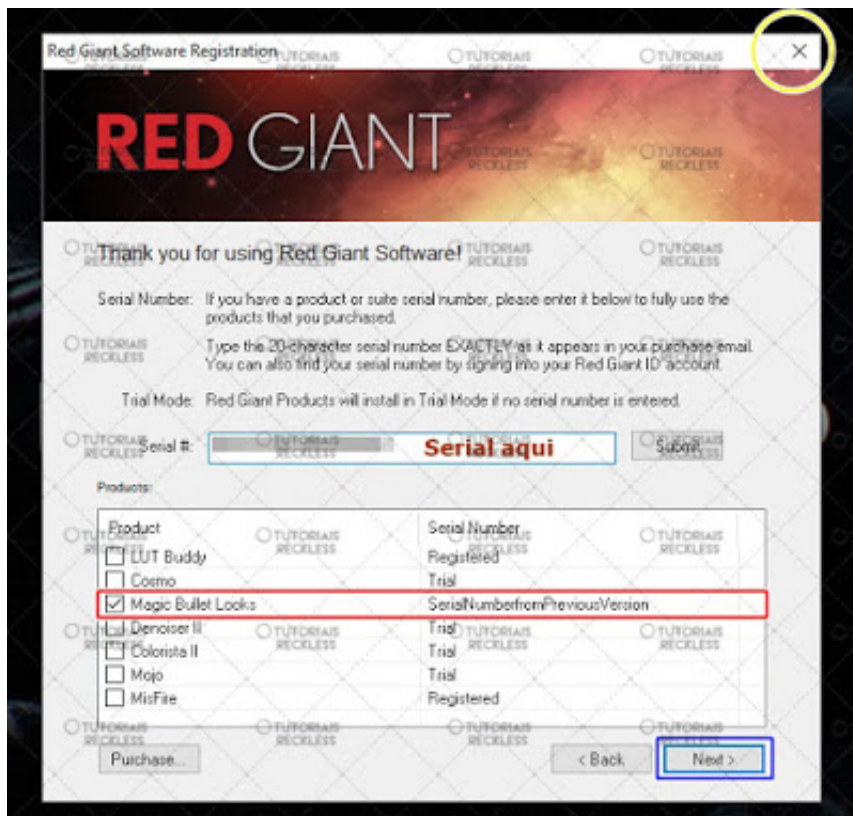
Red Giant Software Registration

RED GIANT

Thank you for using Red Giant Software!

Serial Number: If you have a product or suite serial number, please enter it below to fully use the products that you purchased.

Type the 20-character serial number EXACTLY as it appears in your purchase email. You can also find your serial number by signing into your Red Giant ID account.

Trial Mode: Red Giant Products will install in Trial Mode if no serial number is entered.

Serial #: Serial aqui Submit

Products:

| Product | Serial Number |
|---|---|
| LUT Buddy | Registered |
| Cosmo | Trial |
| Magic Bullet Looks | SerialNumberfromPreviousVersion |
| Denoiser II | Trial |
| Colorista II | Trial |
| Mojo | Trial |
| MisFire | Registered |

Purchase... < Back Next >

TUTORIAIS RECKLESS